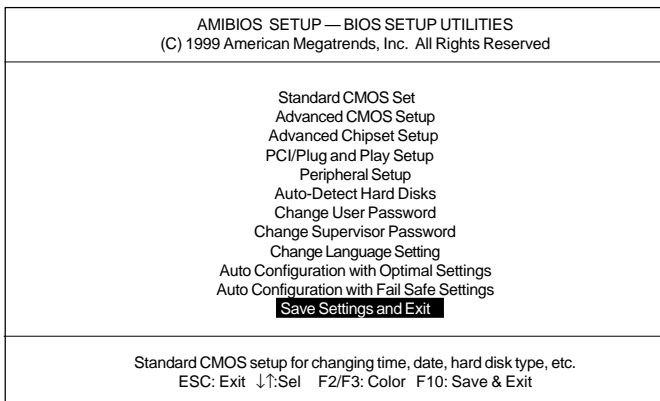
AMIBIOS SETUP — BIOS SETUP UTILITIES
(C) 1999 American Megatrends, Inc. All Rights Reserved

Standard CMOS Set
Advanced CMOS Setup
Advanced Chipset Setup
PCI/Plug and Play Setup
Peripheral Setup
Auto-Detect Hard Disks
Change User Password
Change Supervisor Password
Change Language Setting
Auto Configuration with Optimal Settings
Auto Configuration with Fail Safe Settings
Save Settings and Exit

Standard CMOS setup for changing time, date, hard disk type, etc.
ESC: Exit ↓↑:Sel F2/F3: Color F10: Save & Exit